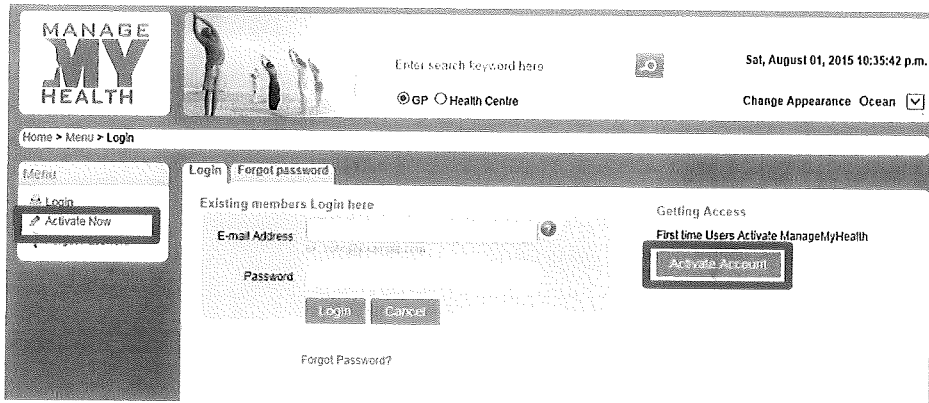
MANAGE MY HEALTH

Enter search keyword here

GP Health Centre

Sat, August 01, 2015 10:35:42 p.m.

Change Appearance Ocean

Home > Menu > Login

Menu

Login

Activate Now

Login Forgot password

Existing members Login here

E-mail Address

Password

Login Cancel

Forgot Password?

Getting Access

First time Users Activate ManageMyHealth

Activate Account